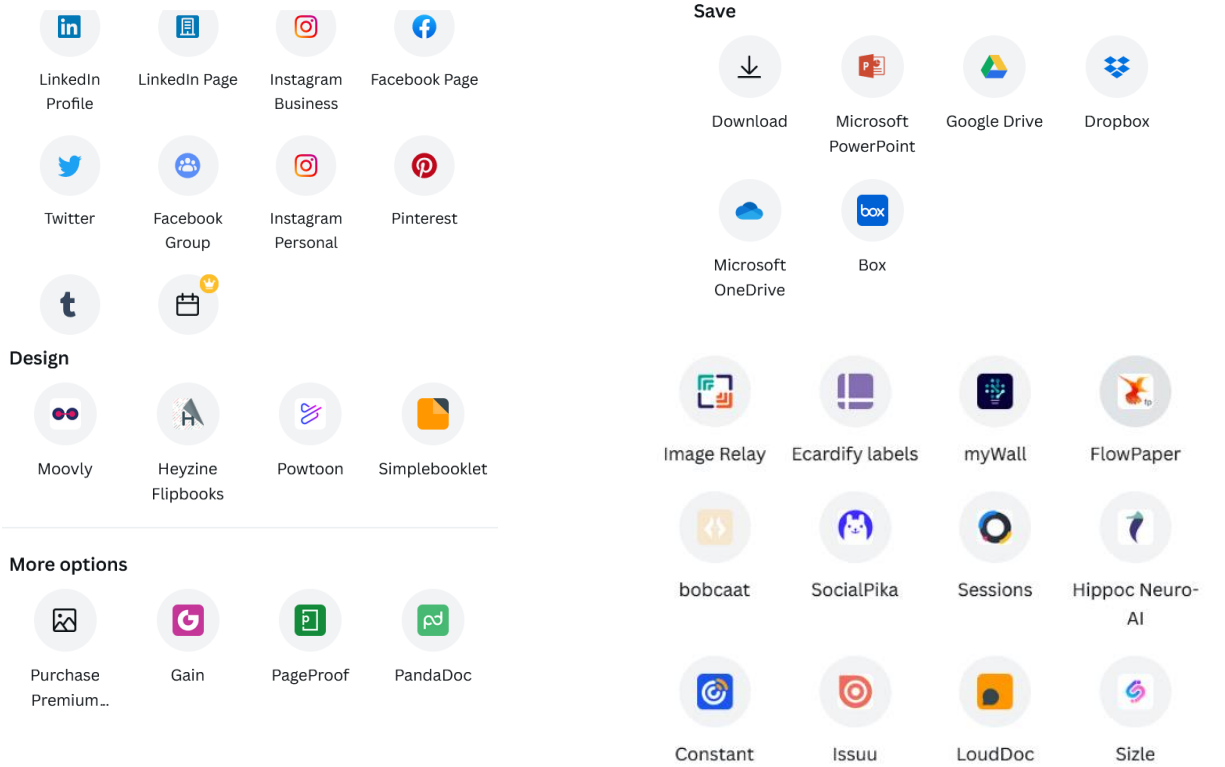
LinkedIn Profile
LinkedIn Page
Instagram Business
Facebook Page
Twitter
Facebook Group
Instagram Personal
Pinterest

Design
Moovly
Heyzine Flipbooks
Powtoon
Simplebooklet

More options
Purchase Premium...
Gain
PageProof
PandaDoc

Save
Download
Microsoft PowerPoint
Google Drive
Dropbox
Microsoft OneDrive
Box

Image Relay
Ecardify labels
myWall
FlowPaper
bobcaat
SocialPika
Sessions
Hippoc Neuro-AI
Constant
Issuu
LoudDoc
Sizle